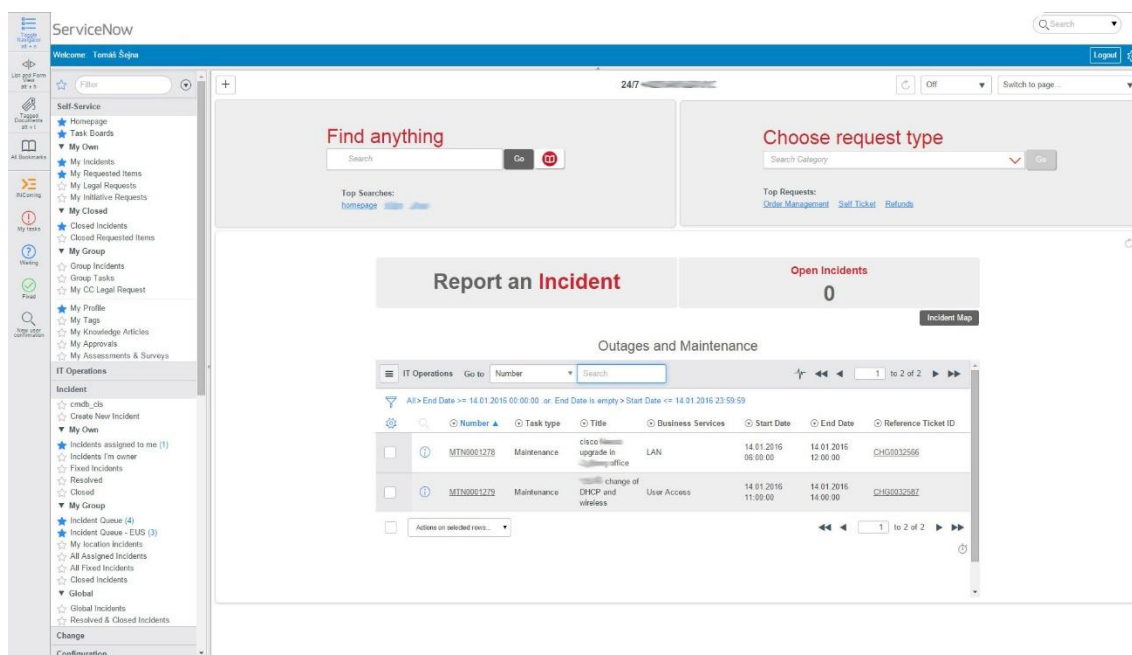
Toggle Navigator alt + n

ServiceNow

Search

Welcome: Tomáš Šojna

Logout

List and Form View alt + h

Toggle Documents alt + t

All Bookmarks

INComing

My tasks

Waiting

Fixed

New user confirmation

Filter

Self-Service
Homepage
Task Boards
▼ My Own
My Incidents
My Requested Items
My Legal Requests
My Initiative Requests
▼ My Closed
Closed Incidents
Closed Requested Items
▼ My Group
Group Incidents
Group Tasks
My CC Legal Request
My Profile
My Tags
My Knowledge Articles
My Approvals
My Assessments & Surveys

IT Operations

Incident
cmdb_cis
Create New Incident
▼ My Own
Incidents assigned to me (1)
Incidents I'm owner
Fixed Incidents
Resolved
Closed
▼ My Group
Incident Queue (4)
Incident Queue - EUS (3)
My location Incidents
All Assigned Incidents
All Fixed Incidents
Closed Incidents
▼ Global
Global Incidents
Resolved & Closed Incidents

Change

Configuration

+

24/7 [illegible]

Off

Switch to page...

Find anything

Search

Go

Top Searches:
homepage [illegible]

Choose request type

Search Category

Go

Top Requests:
Order Management Self Ticket Refunds

Report an Incident

Open Incidents
0

Incident Map

Outages and Maintenance

IT Operations Go to Number Search

1 to 2 of 2

All > End Date >= 14.01.2016 00:00:00 .or. End Date is empty > Start Date <= 14.01.2016 23:59:59

| | | Number ▲ | Task type | Title | Business Services | Start Date | End Date | Reference Ticket ID |
|---|---|---|---|---|---|---|---|---|
| | | MTN0001278 | Maintenance | cisco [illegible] upgrade in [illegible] office | LAN | 14.01.2016 06:00:00 | 14.01.2016 12:00:00 | CHG0032586 |
| | | MTN0001279 | Maintenance | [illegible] change of DHCP and wireless | User Access | 14.01.2016 11:00:00 | 14.01.2016 14:00:00 | CHG0032587 |

Actions on selected rows...

1 to 2 of 2